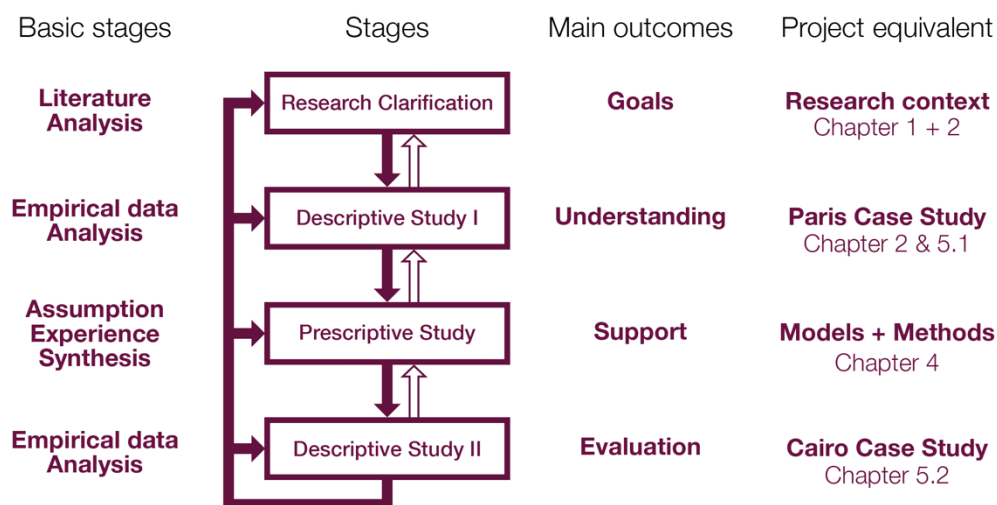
| Basic stages | Stages | Main outcomes | Project equivalent |
|---|---|---|---|
| Literature Analysis | Research Clarification | Goals | Research context Chapter 1 + 2 |
| Empirical data Analysis | Descriptive Study I | Understanding | Paris Case Study Chapter 2 & 5.1 |
| Assumption Experience Synthesis | Prescriptive Study | Support | Models + Methods Chapter 4 |
| Empirical data Analysis | Descriptive Study II | Evaluation | Cairo Case Study Chapter 5.2 |